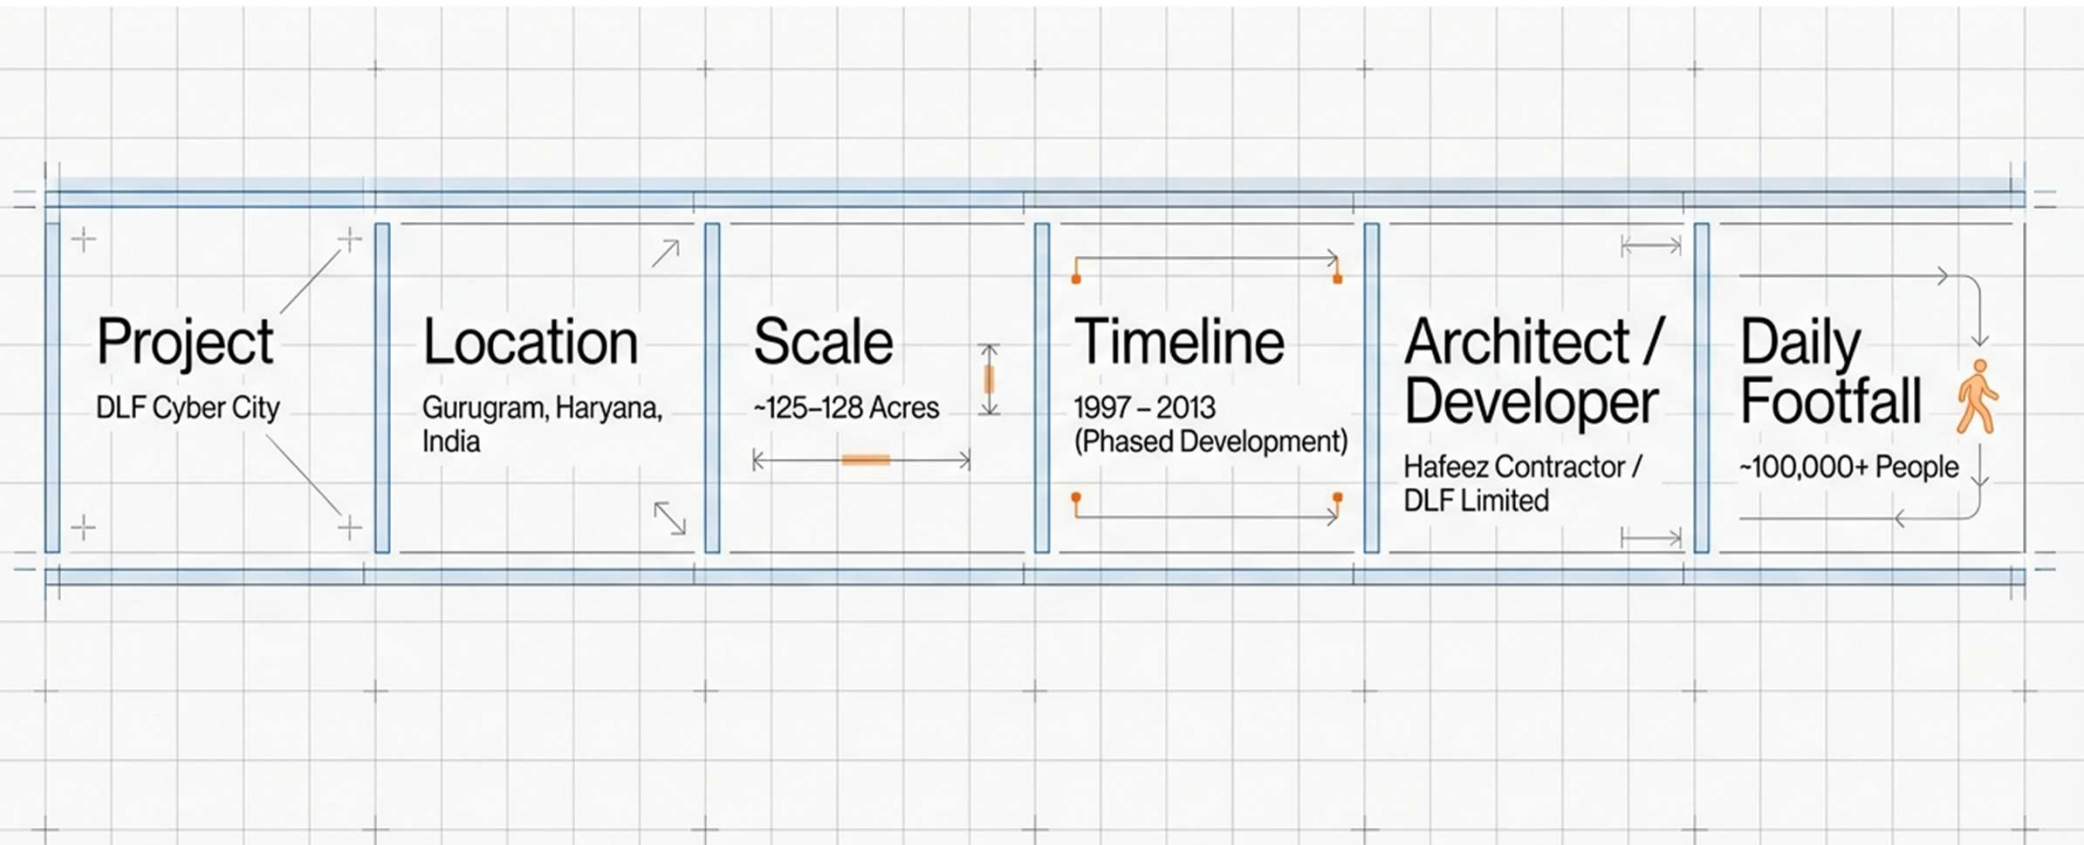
Project
DLF Cyber City

Location
Gurugram, Haryana, India

Scale
~125–128 Acres

Timeline
1997 – 2013
(Phased Development)

Architect / Developer
Hafeez Contractor / DLF Limited

Daily Footfall
~100,000+ People